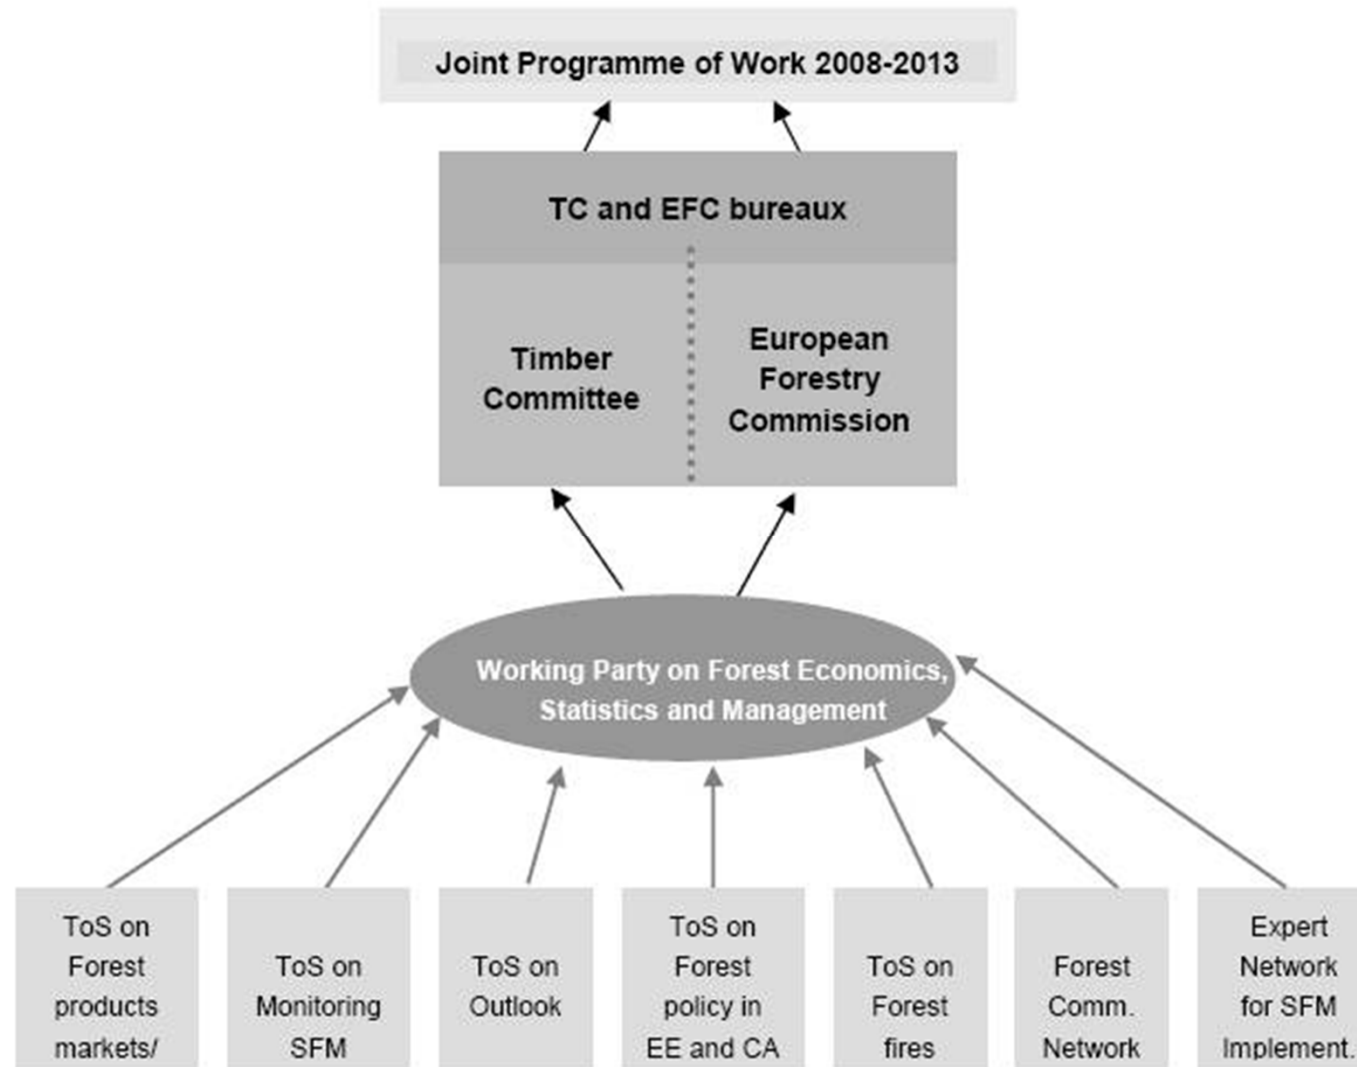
Joint Programme of Work 2008-2013

TC and EFC bureaux

Timber Committee

European Forestry Commission

Working Party on Forest Economics, Statistics and Management

ToS on Forest products markets/

ToS on Monitoring SFM

ToS on Outlook

ToS on Forest policy in EE and CA

ToS on Forest fires

Forest Comm. Network

Expert Network for SFM Implement.